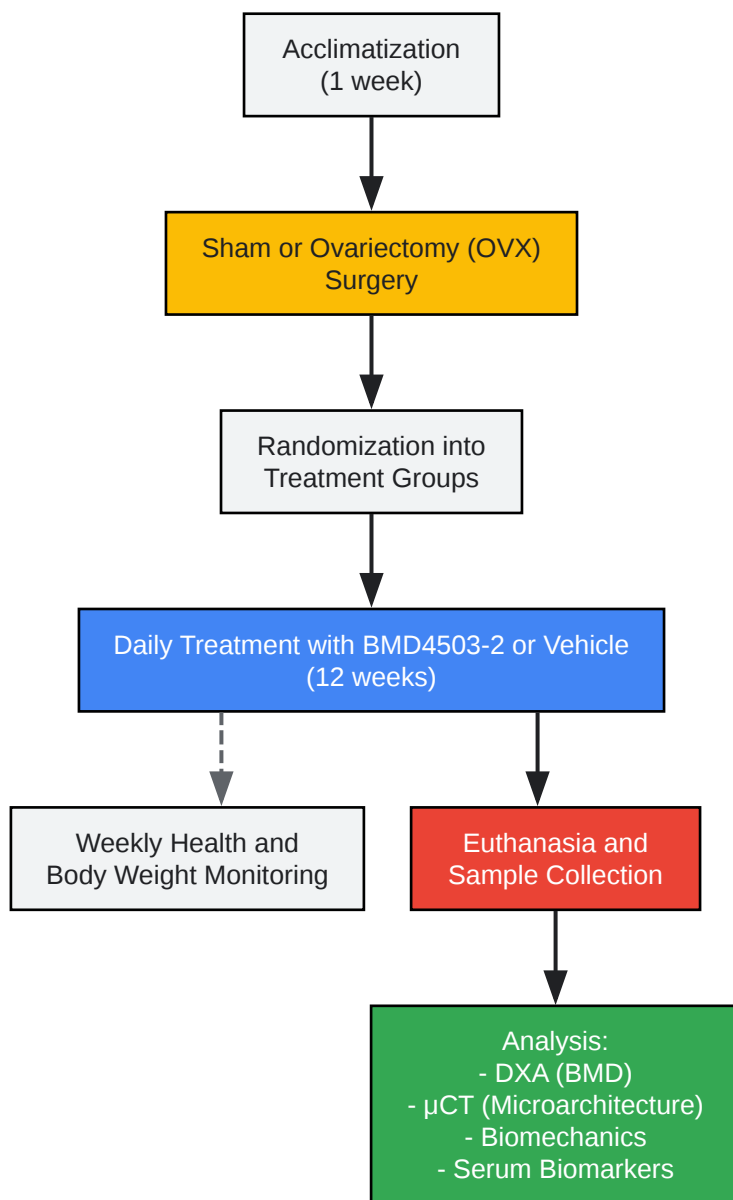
Acclimatization
(1 week)

Sham or Ovariectomy (OVX)
Surgery

Randomization into
Treatment Groups

Daily Treatment with BMD4503-2 or Vehicle
(12 weeks)

Weekly Health and
Body Weight Monitoring

Euthanasia and
Sample Collection

Analysis:
- DXA (BMD)
- µCT (Microarchitecture)
- Biomechanics
- Serum Biomarkers